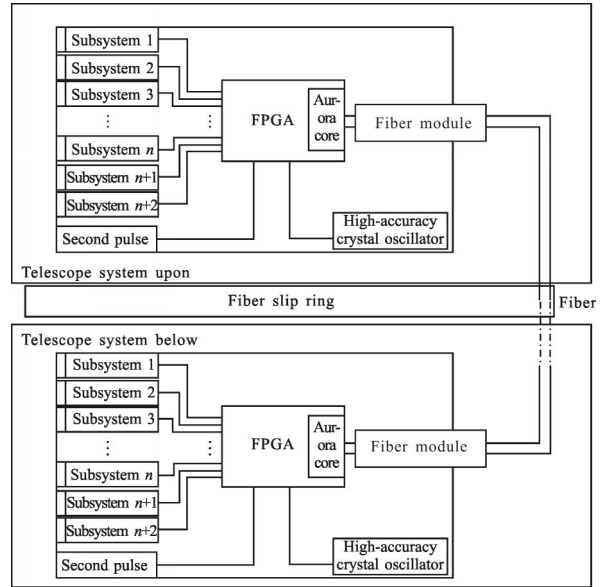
Subsystem 1
Subsystem 2
Subsystem 3
⋮
Subsystem $n$
Subsystem $n$+1
Subsystem $n$+2
Second pulse
⋮
FPGA
Aurora core
Fiber module
High-accuracy crystal oscillator
Telescope system upon
Fiber slip ring
Fiber
Telescope system below
Subsystem 1
Subsystem 2
Subsystem 3
⋮
Subsystem $n$
Subsystem $n$+1
Subsystem $n$+2
Second pulse
⋮
FPGA
Aurora core
Fiber module
High-accuracy crystal oscillator